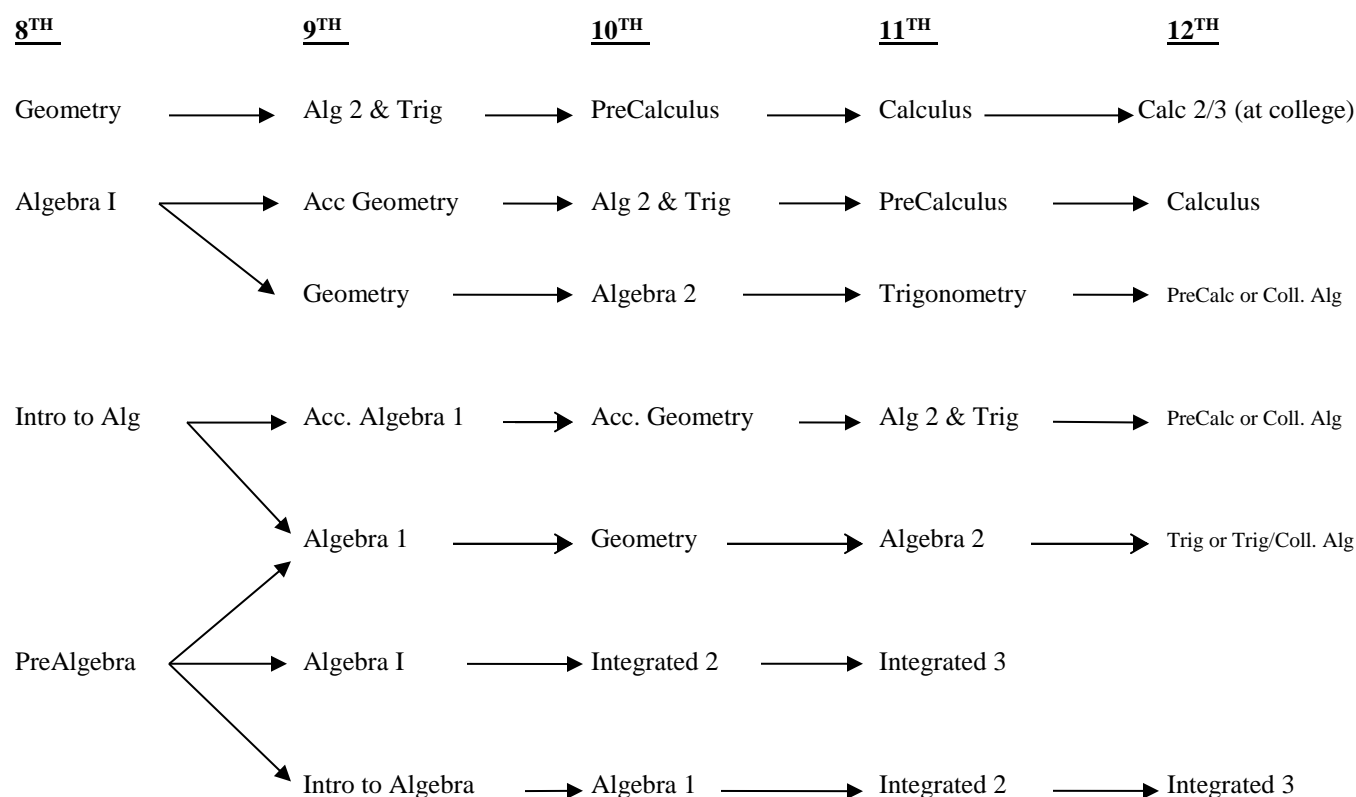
| $8^{TH}$ | $9^{TH}$ | $10^{TH}$ | $11^{TH}$ | $12^{TH}$ |
|---|---|---|---|---|
| Geometry | Alg 2 & Trig | PreCalculus | Calculus | Calc 2/3 (at college) |
| Algebra I | Acc Geometry | Alg 2 & Trig | PreCalculus | Calculus |
| | Geometry | Algebra 2 | Trigonometry | PreCalc or Coll. Alg |
| Intro to Alg | Acc. Algebra 1 | Acc. Geometry | Alg 2 & Trig | PreCalc or Coll. Alg |
| | Algebra 1 | Geometry | Algebra 2 | Trig or Trig/Coll. Alg |
| PreAlgebra | Algebra I | Integrated 2 | Integrated 3 | |
| | Intro to Algebra | Algebra 1 | Integrated 2 | Integrated 3 |